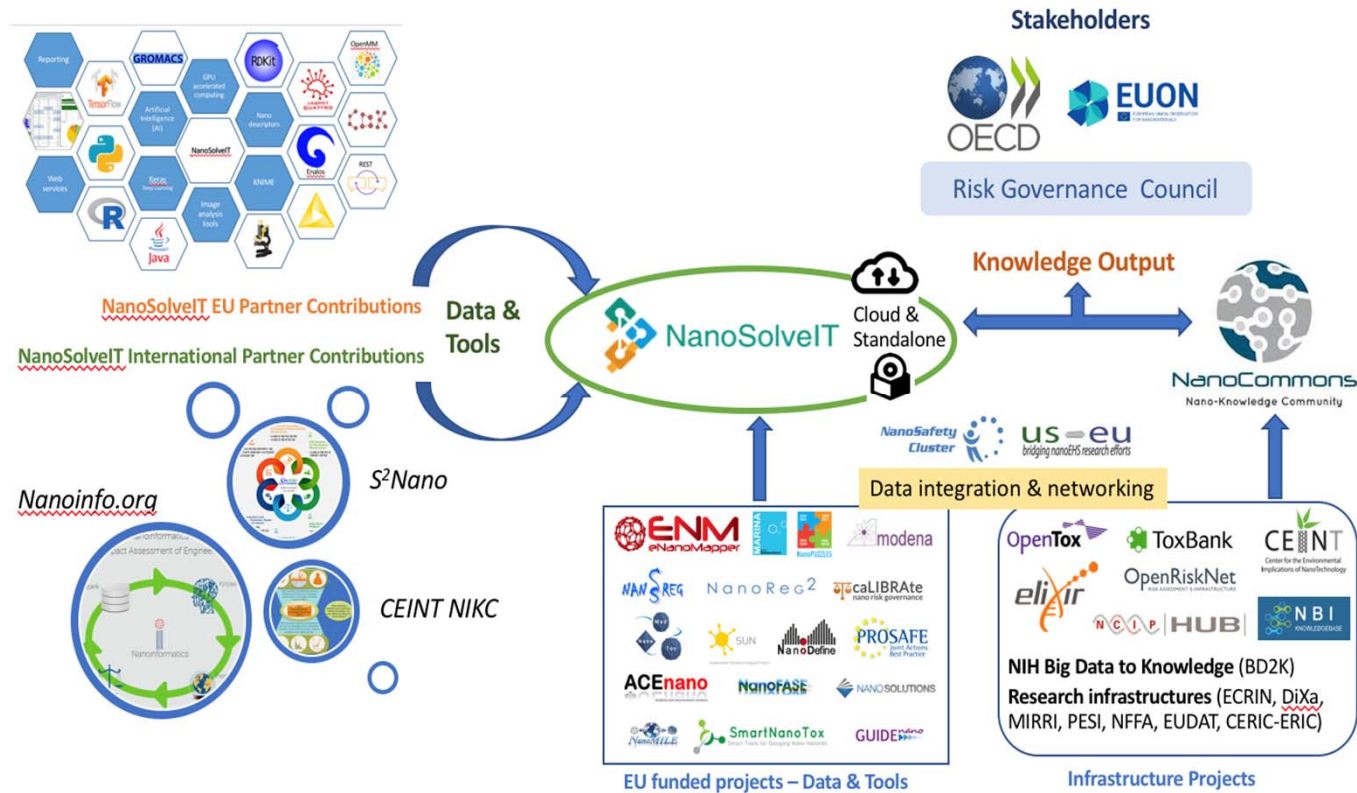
Reporting
GROMACS
RDKit
OpenMM
TensorFlow
GPU accelerated computing
Artificial Intelligence (AI)
Nano descriptors
Isalos Quattro
NanoSolveIT
Web services
Keras
Image analysis tools
KNIME
Enalos
REST
R
Java

Stakeholders
OECD
EUON
EUROPEAN UNION OBSERVATORY FOR NANOMATERIALS
Risk Governance Council

NanoSolveIT EU Partner Contributions
NanoSolveIT International Partner Contributions
Data & Tools
NanoSolveIT
Cloud & Standalone
Knowledge Output
NanoCommons
Nano-Knowledge Community

S$^2$Nano
Nanoinfo.org
Nanoinformatics
CEINT NIKC

NanoSafety Cluster
us-eu
bridging nanoEHS research efforts
Data integration & networking

eNM eNanoMapper
MARINA
NanoPUZZLES
modena
NANoREG
NanoReg2
caLIBRAte
nano risk governance
SUN
NanoDefine
PROSAFE
Joint Actions Best Practice
ACEnano
NanoFASE
NANOSOLUTIONS
NanoMILE
SmartNanoTox
GUIDEnano
EU funded projects – Data & Tools

OpenTox
ToxBank
CEINT
Center for the Environmental Implications of NanoTechnology
elixir
OpenRiskNet
NCIP HUB
NBI KNOWLEDGEBASE
NIH Big Data to Knowledge (BD2K)
Research infrastructures (ECRIN, DiXa, MIRRI, PESI, NFFA, EUDAT, CERIC-ERIC)
Infrastructure Projects